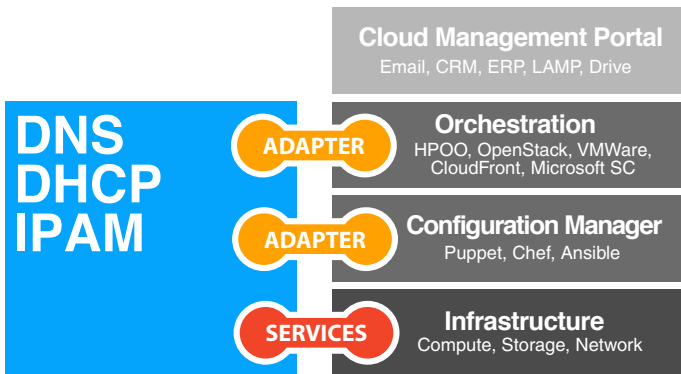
Cloud Management Portal
Email, CRM, ERP, LAMP, Drive

DNS
DHCP
IPAM

ADAPTER

Orchestration
HPOO, OpenStack, VMWare, CloudFront, Microsoft SC

ADAPTER

Configuration Manager
Puppet, Chef, Ansible

SERVICES

Infrastructure
Compute, Storage, Network